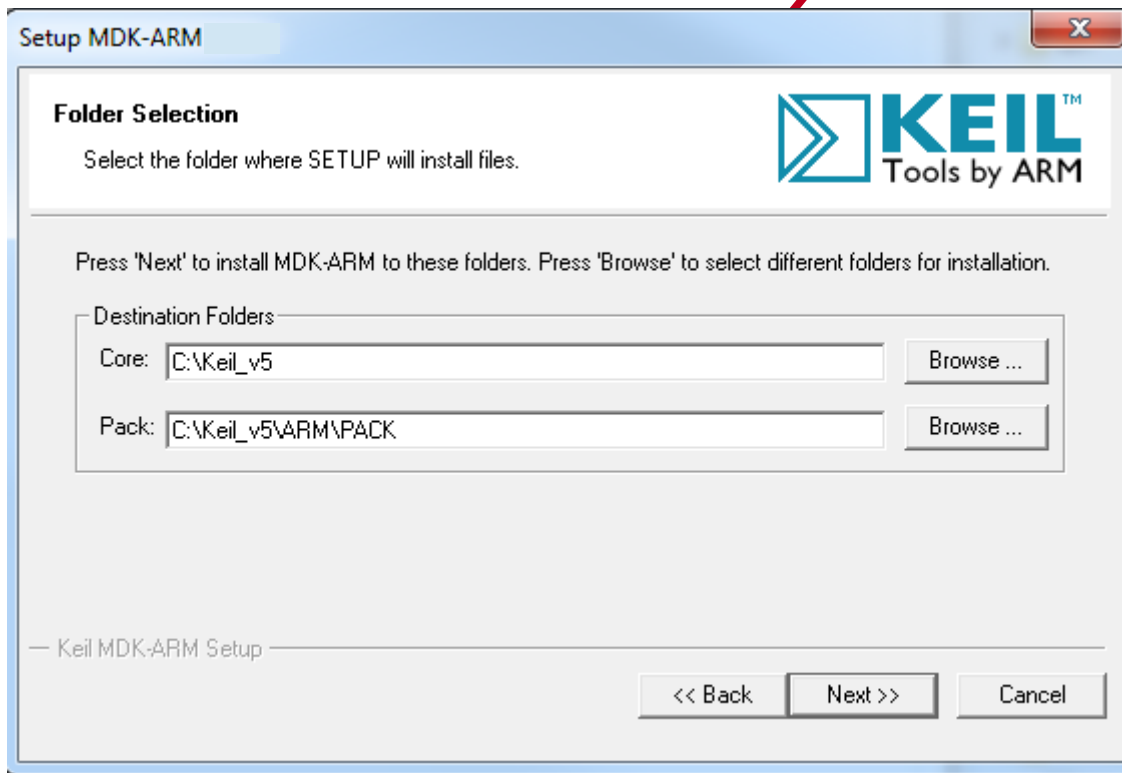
Setup MDK-ARM

Folder Selection

Select the folder where SETUP will install files.

KEIL™
Tools by ARM

Press 'Next' to install MDK-ARM to these folders. Press 'Browse' to select different folders for installation.

Destination Folders

Core: C:\Keil_v5 Browse ...

Pack: C:\Keil_v5\ARM\PACK Browse ...

Keil MDK-ARM Setup

<< Back Next >> Cancel